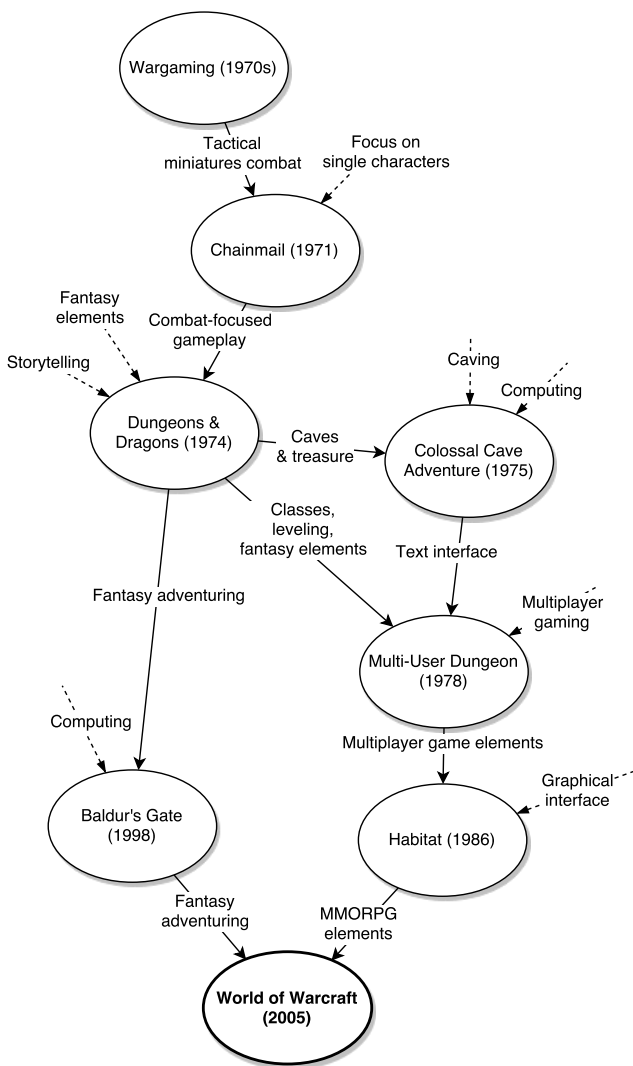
Wargaming (1970s)

Tactical miniatures combat

Focus on single characters

Chainmail (1971)

Fantasy elements

Combat-focused gameplay

Storytelling

Dungeons & Dragons (1974)

Caves & treasure

Caving

Computing

Colossal Cave Adventure (1975)

Classes, leveling, fantasy elements

Text interface

Fantasy adventuring

Multiplayer gaming

Multi-User Dungeon (1978)

Computing

Multiplayer game elements

Graphical interface

Baldur's Gate (1998)

Habitat (1986)

Fantasy adventuring

MMORPG elements

World of Warcraft (2005)